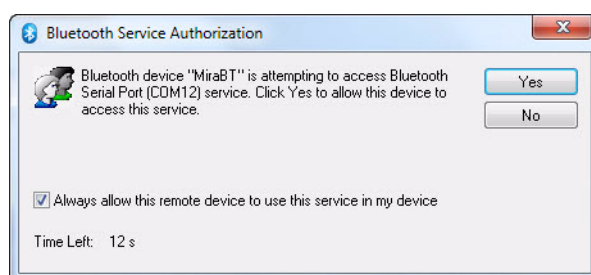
Bluetooth Service Authorization

Bluetooth device "MiraBT" is attempting to access Bluetooth Serial Port (COM12) service. Click Yes to allow this device to access this service.

Yes

No

Always allow this remote device to use this service in my device

Time Left: 12 s